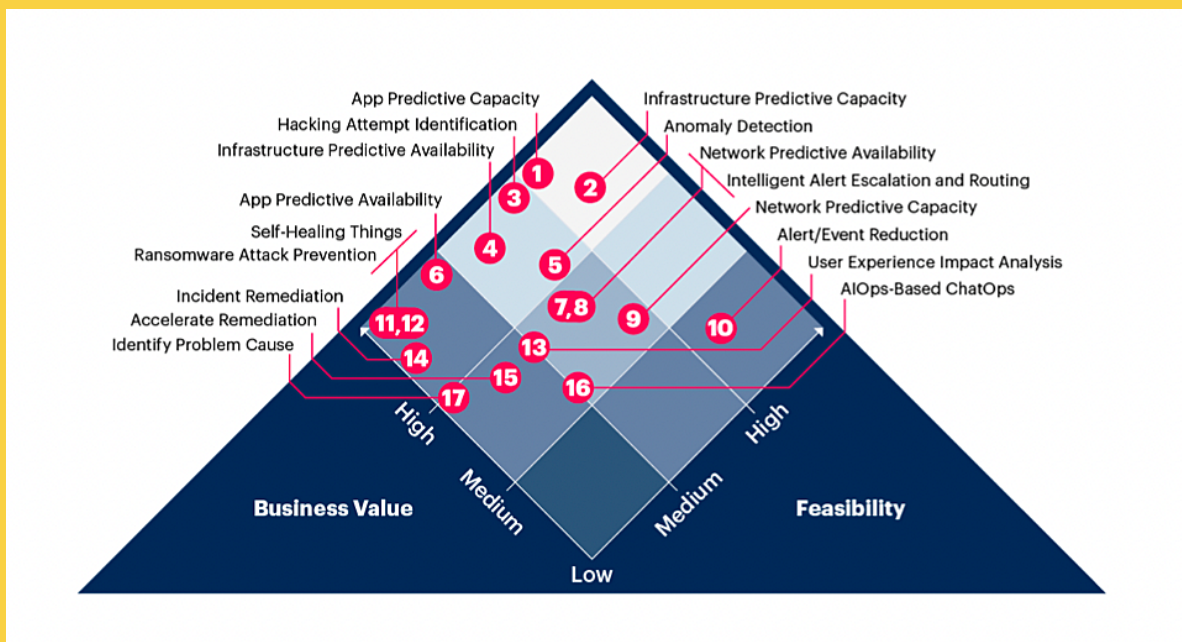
App Predictive Capacity
Hacking Attempt Identification
Infrastructure Predictive Availability
App Predictive Availability
Self-Healing Things
Ransomware Attack Prevention
Incident Remediation
Accelerate Remediation
Identify Problem Cause

Infrastructure Predictive Capacity
Anomaly Detection
Network Predictive Availability
Intelligent Alert Escalation and Routing
Network Predictive Capacity
Alert/Event Reduction
User Experience Impact Analysis
AIOps-Based ChatOps

1
2
3
4
5
6
7,8
9
10
11,12
13
14
15
16
17

High
Medium
Low
Medium
High

Business Value
Feasibility